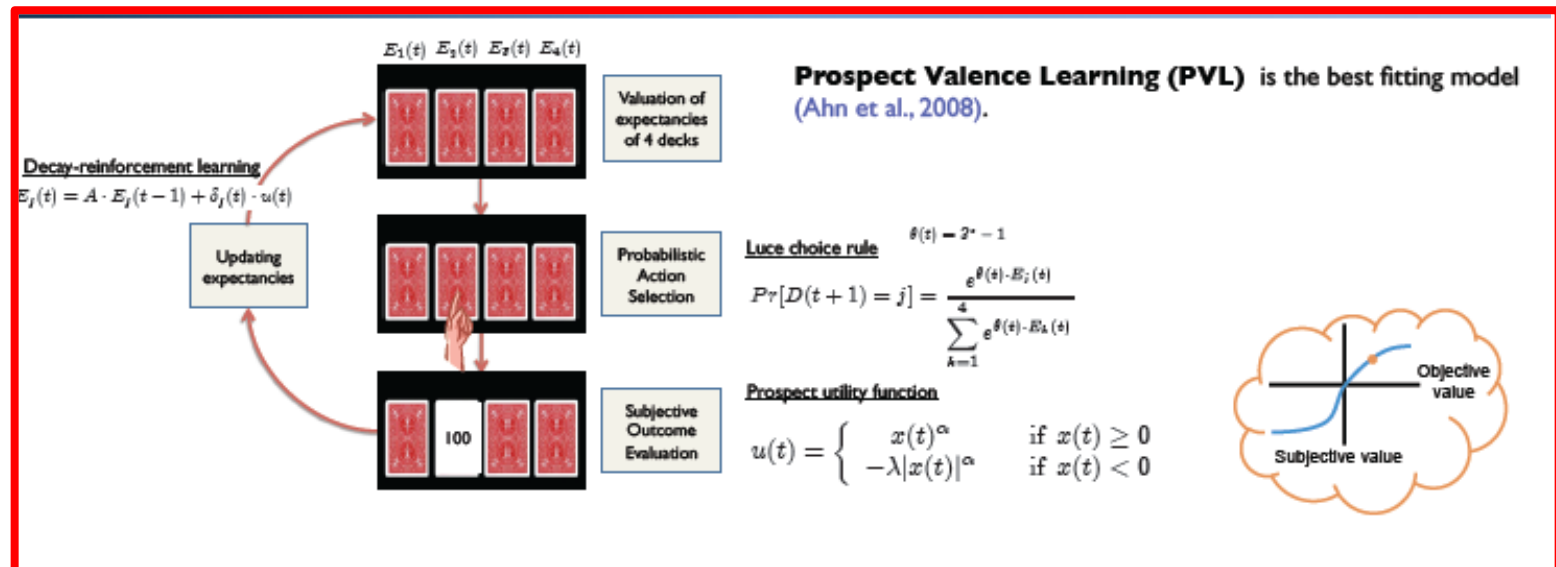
$E_1(t)$ $E_2(t)$ $E_3(t)$ $E_4(t)$

Valuation of expectancies of 4 decks

**Prospect Valence Learning (PVL)** is the best fitting model (Ahn et al., 2008).

Decay-reinforcement learning

$E_j(t) = A \cdot E_j(t-1) + \delta_j(t) \cdot u(t)$

Updating expectancies

Probabilistic Action Selection

Luce choice rule

$\theta(t) = 3^c - 1$

$Pr[D(t+1) = j] = \frac{e^{\theta(t) \cdot E_j(t)}}{\sum_{k=1}^{4} e^{\theta(t) \cdot E_k(t)}}$

100

Subjective Outcome Evaluation

Prospect utility function

$u(t) = \begin{cases} x(t)^{\alpha} & \text{if } x(t) \geq 0 \\ -\lambda|x(t)|^{\alpha} & \text{if } x(t) < 0 \end{cases}$

Objective value

Subjective value